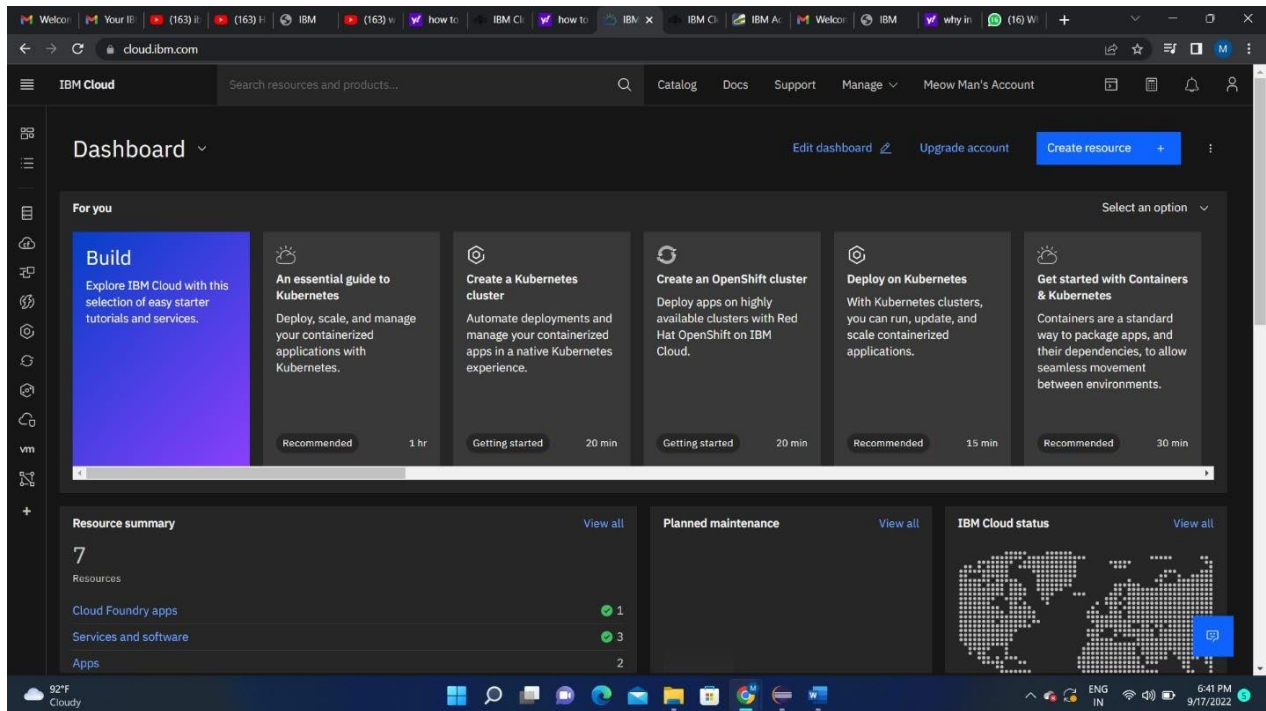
Welcon | Your IB | (163) i | (163) H | IBM | (163) w | how to | IBM Cl | how to | IBM | IBM Cl | IBM Ac | Welcon | IBM | why in | (16) W | +

cloud.ibm.com

IBM Cloud

Search resources and products...

Catalog Docs Support Manage Meow Man's Account

Dashboard

Edit dashboard Upgrade account Create resource +

For you

Select an option

Build
Explore IBM Cloud with this selection of easy starter tutorials and services.

An essential guide to Kubernetes
Deploy, scale, and manage your containerized applications with Kubernetes.
Recommended 1 hr

Create a Kubernetes cluster
Automate deployments and manage your containerized apps in a native Kubernetes experience.
Getting started 20 min

Create an OpenShift cluster
Deploy apps on highly available clusters with Red Hat OpenShift on IBM Cloud.
Getting started 20 min

Deploy on Kubernetes
With Kubernetes clusters, you can run, update, and scale containerized applications.
Recommended 15 min

Get started with Containers & Kubernetes
Containers are a standard way to package apps, and their dependencies, to allow seamless movement between environments.
Recommended 30 min

Resource summary View all
7
Resources
Cloud Foundry apps 1
Services and software 3
Apps 2

Planned maintenance View all

IBM Cloud status View all

vm

92°F
Cloudy

ENG IN
6:41 PM
9/17/2022